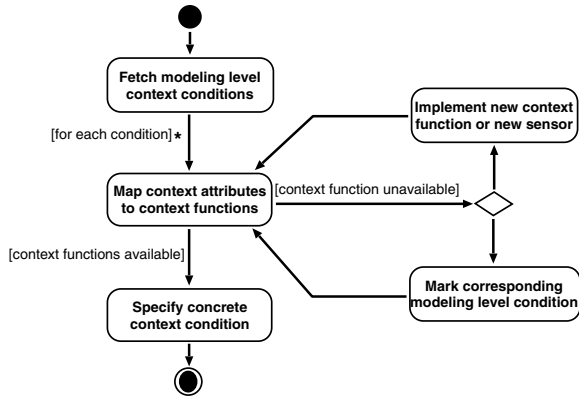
Fetch modeling level context conditions

[for each condition]*

Map context attributes to context functions

[context function unavailable]

Implement new context function or new sensor

Mark corresponding modeling level condition

[context functions available]

Specify concrete context condition